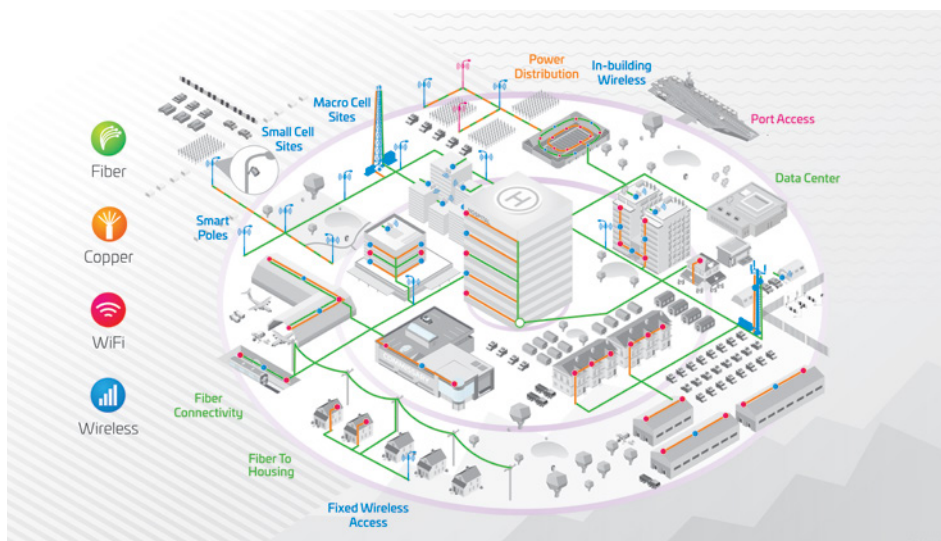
Fiber

Copper

WiFi

Wireless

Macro Cell Sites

Small Cell Sites

Smart Poles

Power Distribution

In-building Wireless

Port Access

Data Center

Fiber Connectivity

Fiber To Housing

Fixed Wireless Access